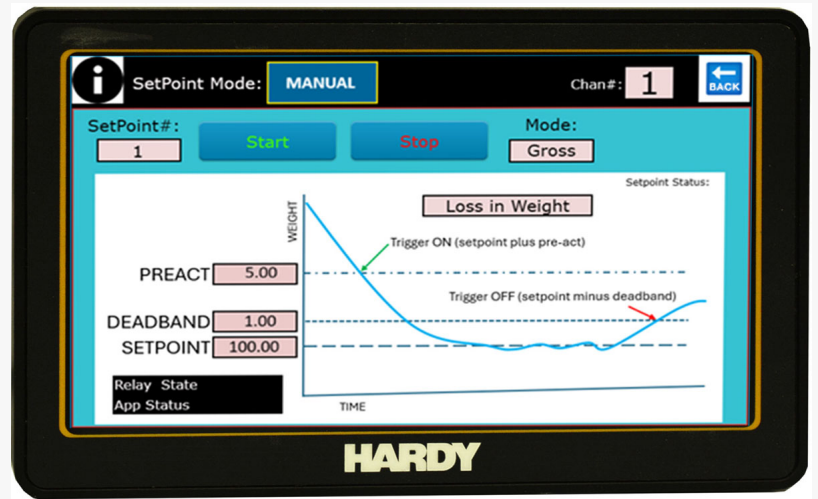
i SetPoint Mode: MANUAL

Chan#: 1

BACK

SetPoint#: 1

Start

Stop

Mode: Gross

Setpoint Status:

Loss in Weight

WEIGHT

Trigger ON (setpoint plus pre-act)

Trigger OFF (setpoint minus deadband)

PREACT 5.00

DEADBAND 1.00

SETPOINT 100.00

Relay State
App Status

TIME

HARDY